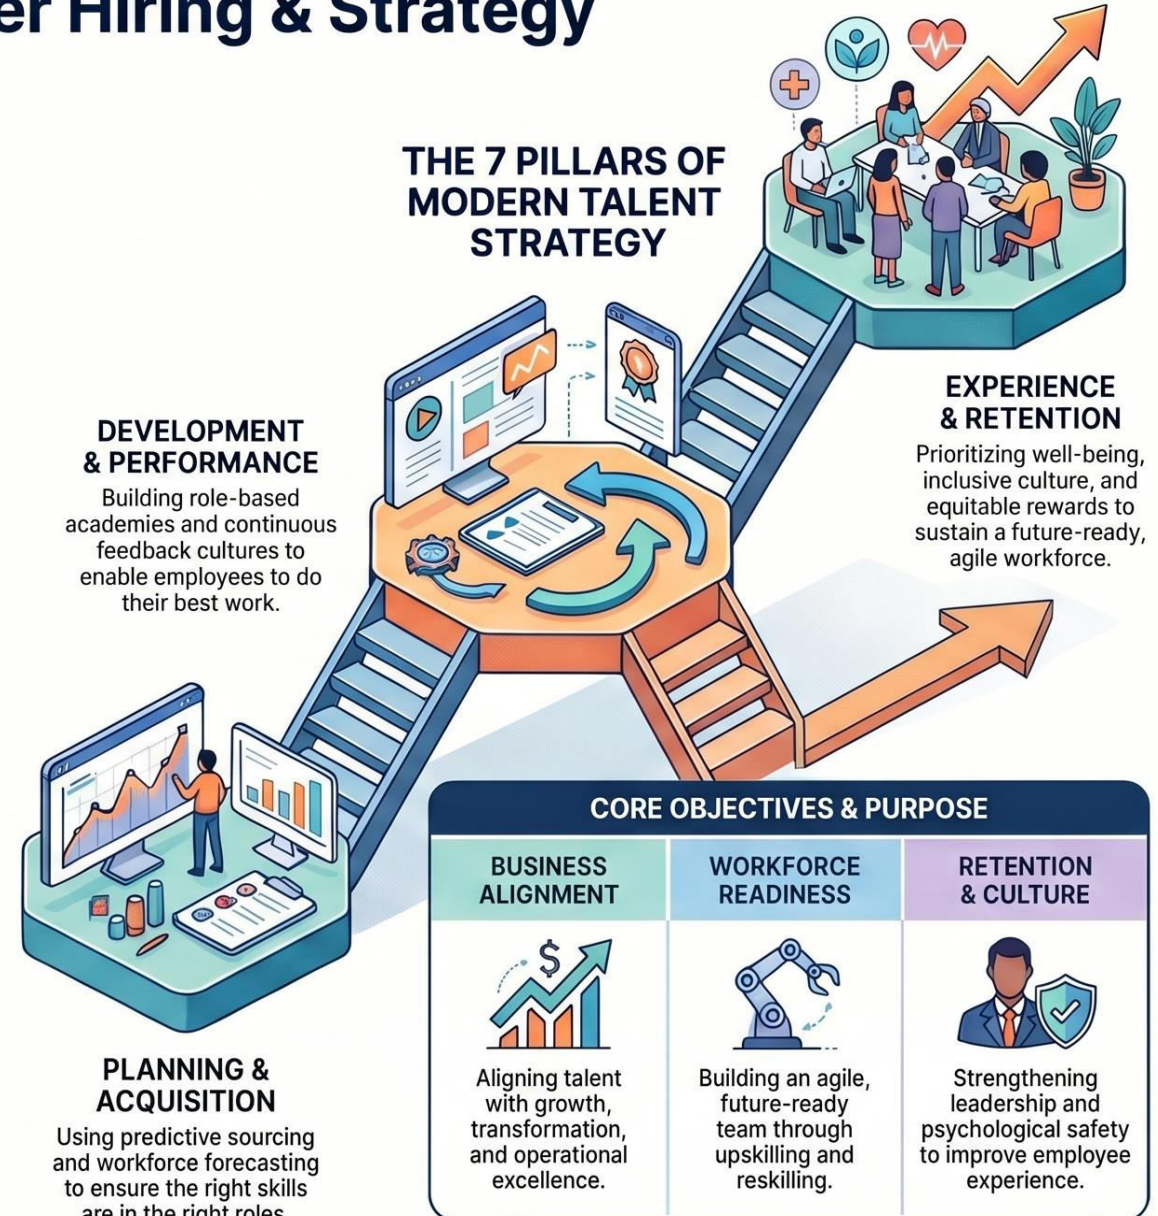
er Hiring & Strategy

THE 7 PILLARS OF MODERN TALENT STRATEGY

DEVELOPMENT & PERFORMANCE
Building role-based academies and continuous feedback cultures to enable employees to do their best work.

EXPERIENCE & RETENTION
Prioritizing well-being, inclusive culture, and equitable rewards to sustain a future-ready, agile workforce.

PLANNING & ACQUISITION
Using predictive sourcing and workforce forecasting to ensure the right skills are in the right roles.

CORE OBJECTIVES & PURPOSE

| BUSINESS ALIGNMENT | WORKFORCE READINESS | RETENTION & CULTURE |
|---|---|---|
| Aligning talent with growth, transformation, and operational excellence. | Building an agile, future-ready team through upskilling and reskilling. | Strengthening leadership and psychological safety to improve employee experience. |